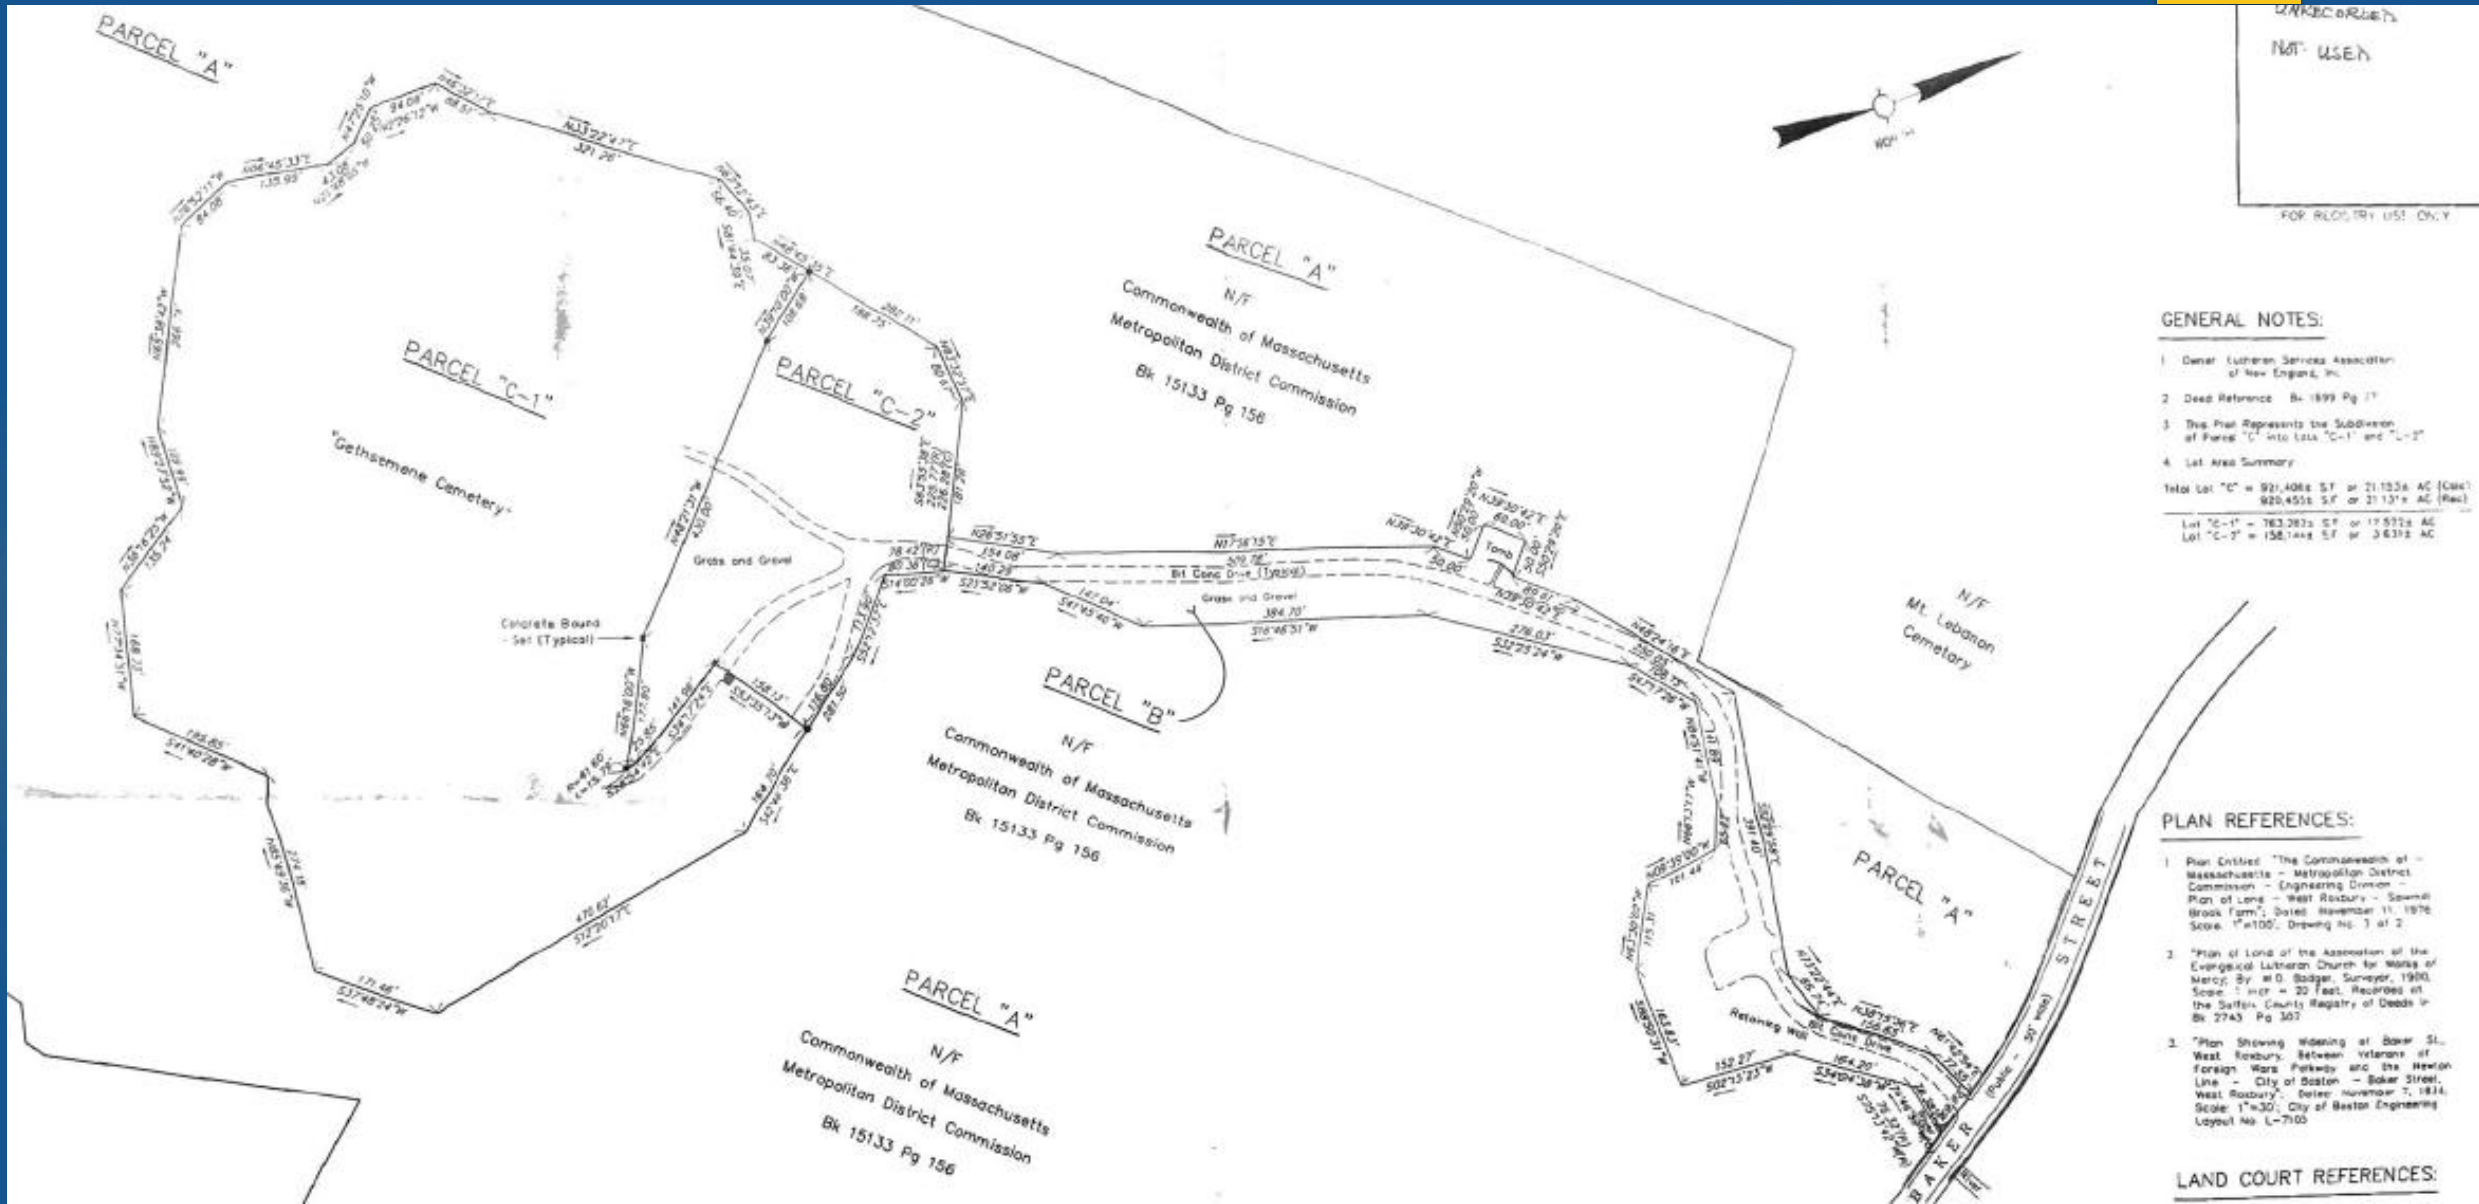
PARCEL "A"

UNRECORDED
NOT USED

FOR REGISTRY USE ONLY

PARCEL "A"
N/F
Commonwealth of Massachusetts
Metropolitan District Commission
Bk 15133 Pg 156

PARCEL "C-1"
"Gethsemane Cemetery"

PARCEL "C-2"

Grass and Gravel

Concrete Bound Set (Typical)

Bit Conc Drive (Typical)

Grass and Gravel

Tomb

PARCEL "B"
N/F
Commonwealth of Massachusetts
Metropolitan District Commission
Bk 15133 Pg 156

PARCEL "A"
N/F
Commonwealth of Massachusetts
Metropolitan District Commission
Bk 15133 Pg 156

N/F
Mt. Lebanon
Cemetery

PARCEL "A"

Retaining Wall

Bit Conc Drive

BAKER STREET
(Public - 50' wide)

N33°22'47"E
321.26'

N26°51'55"E
354.08'

N17°56'15"E
570.76'

N39°30'42"E

N48°24'16"E

S32°25'24"W
276.03'

S16°46'51"W
384.70'

S12°20'17"E
475.62'

S37°48'24"W
171.46'

S41°40'28"W
195.85'

N49°16'00"W

N46°45'33"E
135.95'

N63°38'42"W

152.27'
S02°15'23"W

164.20'

156.13'

S52°52'08"W
140.29'

S14°00'28"W

GENERAL NOTES:

1. Owner: Lutheran Services Association of New England, Inc.

2. Deed Reference: Bk 1899 Pg 17

3. This Plan Represents the Subdivision of Parcel "C" into Lots "C-1" and "C-2"

4. Lot Area Summary:

Total Lot "C" = 921,406± SF or 21.153± AC (Calc)
920,455± SF or 21.131± AC (Rec)

Lot "C-1" = 763,262± SF or 17.522± AC
Lot "C-2" = 158,144± SF or 3.631± AC

PLAN REFERENCES:

1. Plan Entitled "The Commonwealth of Massachusetts - Metropolitan District Commission - Engineering Division - Plan of Land - West Roxbury - Sawmill Brook Farm"; Dated November 11, 1976 Scale 1"=100', Drawing No. 3 of 2

2. "Plan of Land of the Association of the Evangelical Lutheran Church for Works of Mercy; By: W.D. Badger, Surveyor, 1900, Scale 1 inch = 20 Feet, Recorded at the Suffolk County Registry of Deeds in Bk 2743 Pg 307

3. "Plan Showing Widening of Baker St., West Roxbury, Between Veterans of Foreign Wars Parkway and the Newton Line - City of Boston - Baker Street, West Roxbury"; Dated November 7, 1934, Scale 1"=30', City of Boston Engineering Layout No. L-7105

LAND COURT REFERENCES: